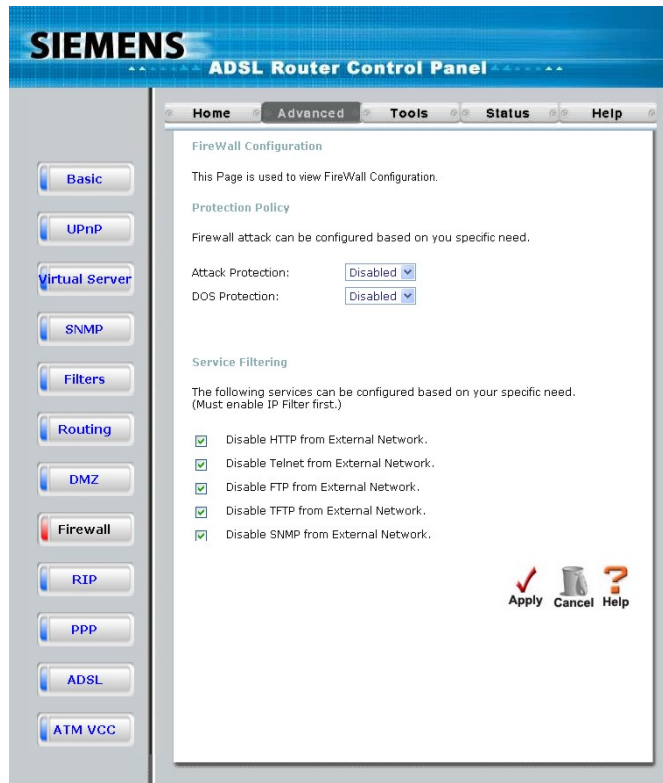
SIEMENS

ADSL Router Control Panel

Home | Advanced | Tools | Status | Help

Basic
UPnP
Virtual Server
SNMP
Filters
Routing
DMZ
Firewall
RIP
PPP
ADSL
ATM VCC

FireWall Configuration

This Page is used to view FireWall Configuration.

Protection Policy

Firewall attack can be configured based on you specific need.

Attack Protection: Disabled

DOS Protection: Disabled

Service Filtering

The following services can be configured based on your specific need. (Must enable IP Filter first.)

Disable HTTP from External Network.

Disable Telnet from External Network.

Disable FTP from External Network.

Disable TFTP from External Network.

Disable SNMP from External Network.

Apply Cancel Help